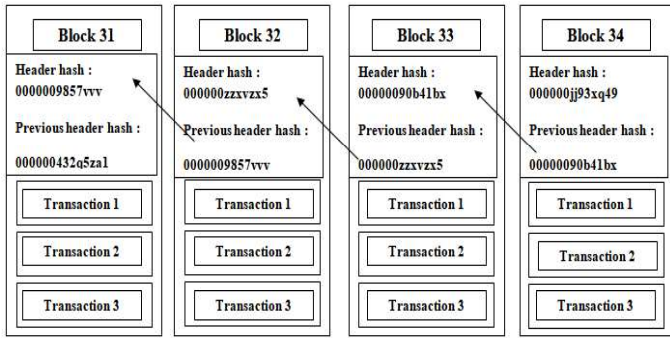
Block 31

Header hash :
0000009857vvv

Previous header hash :

000000432q5za1

Transaction 1

Transaction 2

Transaction 3

Block 32

Header hash :
000000zzxvzx5

Previous header hash :

0000009857vvv

Transaction 1

Transaction 2

Transaction 3

Block 33

Header hash :
00000090b41bx

Previous header hash :

000000zzxvzx5

Transaction 1

Transaction 2

Transaction 3

Block 34

Header hash :
000000jj93xq49

Previous header hash :

00000090b41bx

Transaction 1

Transaction 2

Transaction 3